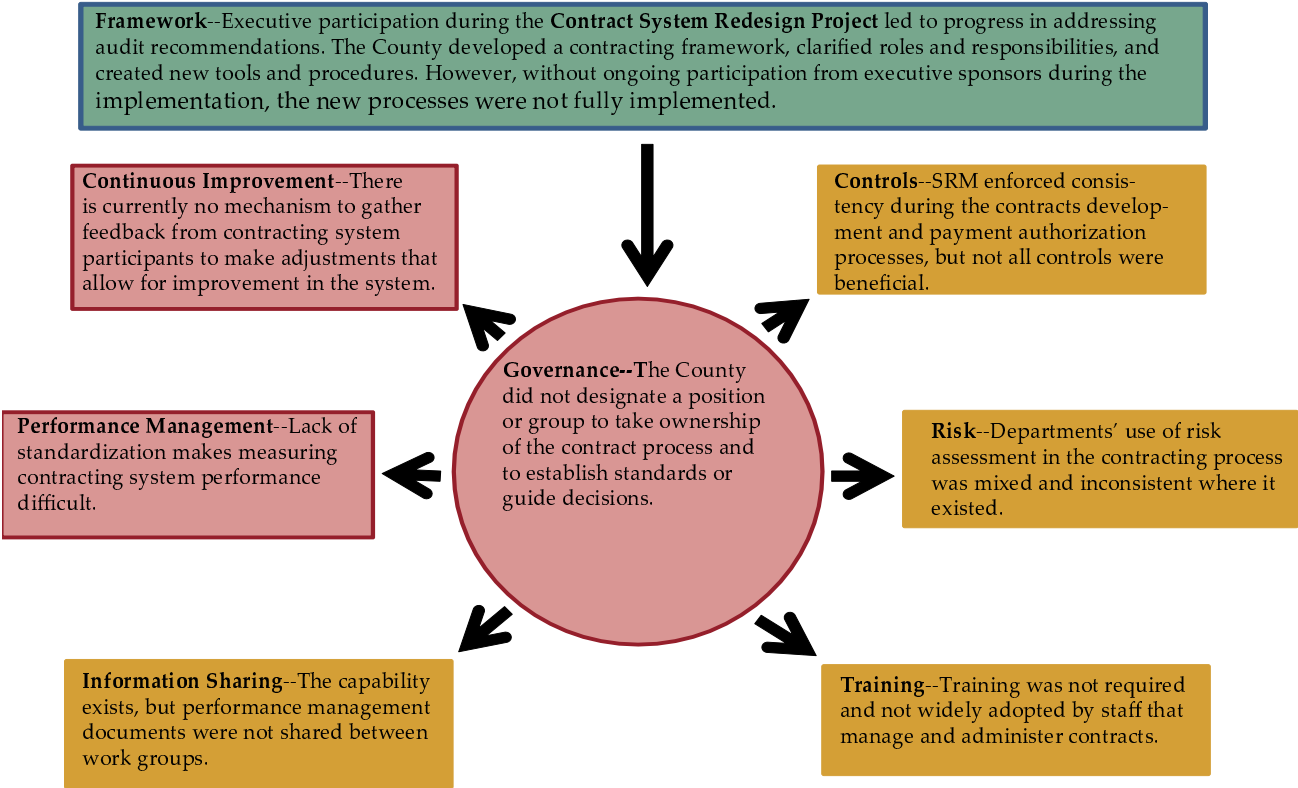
**Framework**--Executive participation during the **Contract System Redesign Project** led to progress in addressing audit recommendations. The County developed a contracting framework, clarified roles and responsibilities, and created new tools and procedures. However, without ongoing participation from executive sponsors during the implementation, the new processes were not fully implemented.

**Continuous Improvement**--There is currently no mechanism to gather feedback from contracting system participants to make adjustments that allow for improvement in the system.

**Controls**--SRM enforced consistency during the contracts development and payment authorization processes, but not all controls were beneficial.

**Governance--T**he County did not designate a position or group to take ownership of the contract process and to establish standards or guide decisions.

**Performance Management**--Lack of standardization makes measuring contracting system performance difficult.

**Risk**--Departments' use of risk assessment in the contracting process was mixed and inconsistent where it existed.

**Information Sharing**--The capability exists, but performance management documents were not shared between work groups.

**Training**--Training was not required and not widely adopted by staff that manage and administer contracts.